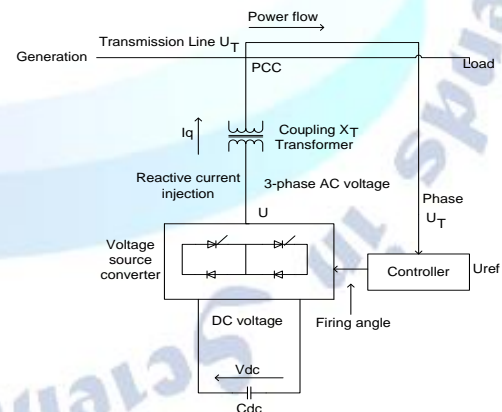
Power flow

Generation

Transmission Line $U_T$

PCC

Load

Iq

Coupling $X_T$ Transformer

Reactive current injection

3-phase AC voltage

Phase $U_T$

U

Voltage source converter

Controller

Uref

DC voltage

Firing angle

Vdc

Cdc